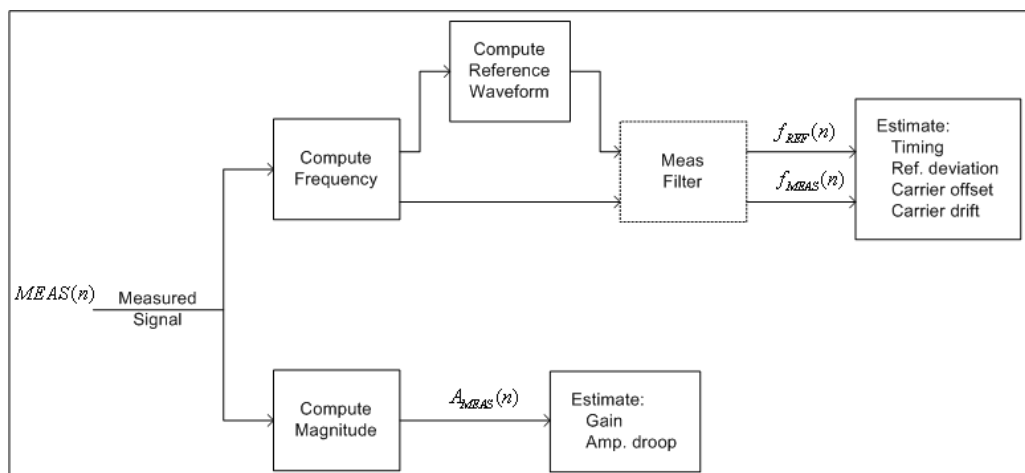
Compute Reference Waveform

Compute Frequency

Meas Filter

$f_{REF}(n)$

$f_{MEAS}(n)$

Estimate:
Timing
Ref. deviation
Carrier offset
Carrier drift

$MEAS(n)$

Measured Signal

Compute Magnitude

$A_{MEAS}(n)$

Estimate:
Gain
Amp. droop